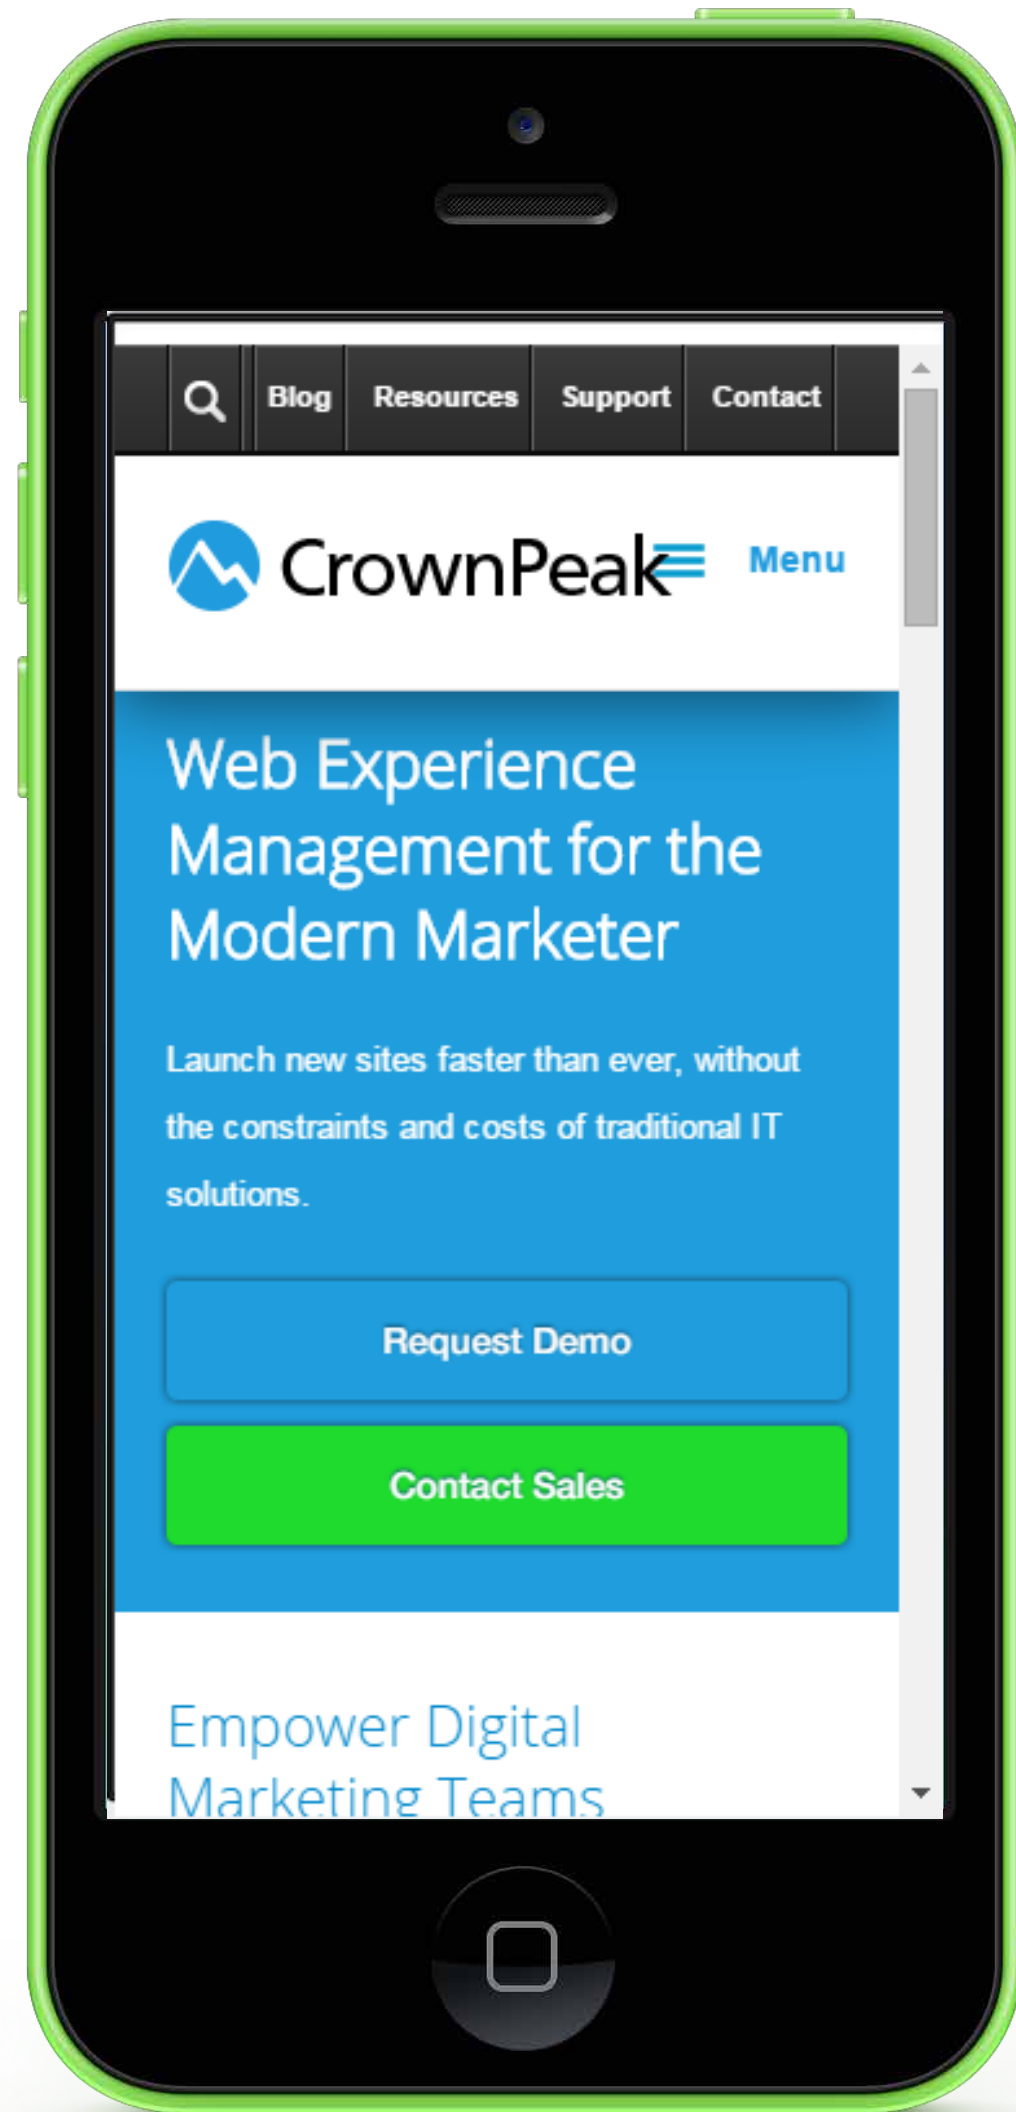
Blog Resources Support Contact

CrownPeak

Menu

Web Experience Management for the Modern Marketer

Launch new sites faster than ever, without the constraints and costs of traditional IT solutions.

Request Demo

Contact Sales

Empower Digital Marketing Teams